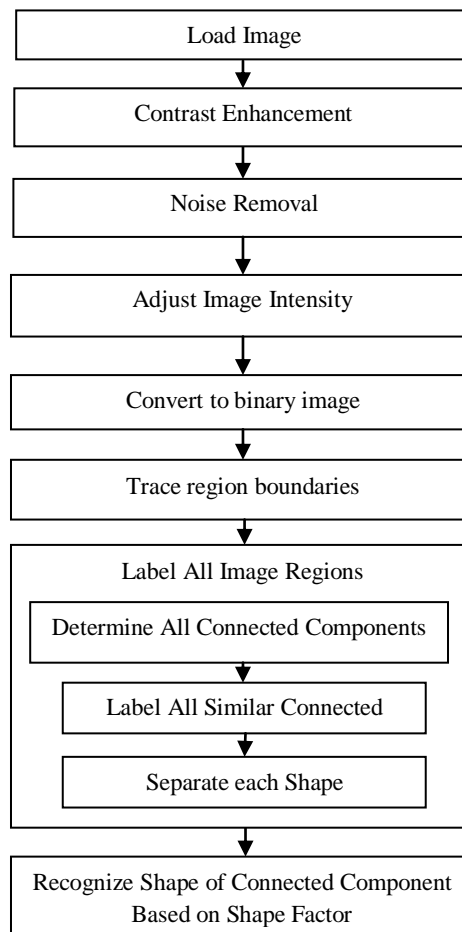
Load Image

Contrast Enhancement

Noise Removal

Adjust Image Intensity

Convert to binary image

Trace region boundaries

Label All Image Regions

Determine All Connected Components

Label All Similar Connected

Separate each Shape

Recognize Shape of Connected Component Based on Shape Factor